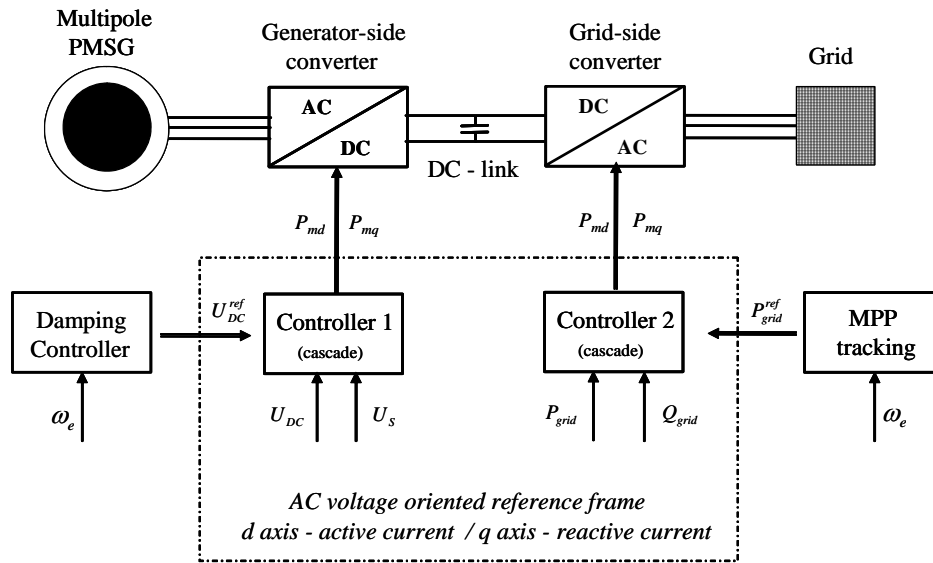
Multipole PMSG

Generator-side converter

AC

DC

DC - link

Grid-side converter

DC

AC

Grid

$P_{md}$ $P_{mq}$

$P_{md}$ $P_{mq}$

Damping Controller

$U_{DC}^{ref}$

Controller 1
(cascade)

Controller 2
(cascade)

$P_{grid}^{ref}$

MPP tracking

$\omega_e$

$U_{DC}$ $U_S$

$P_{grid}$ $Q_{grid}$

$\omega_e$

AC voltage oriented reference frame
d axis - active current / q axis - reactive current